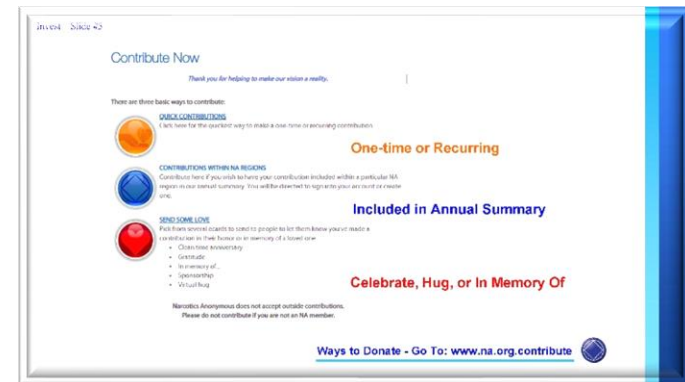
Invest · Slice 43

Contribute Now

Thank you for helping to make our vision a reality.

There are three basic ways to contribute:

QUICK CONTRIBUTIONS
Click here for the quickest way to make a one-time or recurring contribution.

One-time or Recurring

CONTRIBUTIONS WITHIN NA REGIONS
Contribute here if you wish to have your contribution included within a particular NA region in our annual summary. You will be directed to sign in to your account or create one.

Included in Annual Summary

SEND SOME LOVE
Pick from several ecards to send to people to let them know you've made a contribution in their honor or in memory of a loved one.
- Clean time anniversary
- Gratitude
- In memory of...
- Sponsorship
- Virtual hug

Celebrate, Hug, or In Memory Of

Narcotics Anonymous does not accept outside contributions.
Please do not contribute if you are not an NA member.

Ways to Donate - Go To: www.na.org.contribute